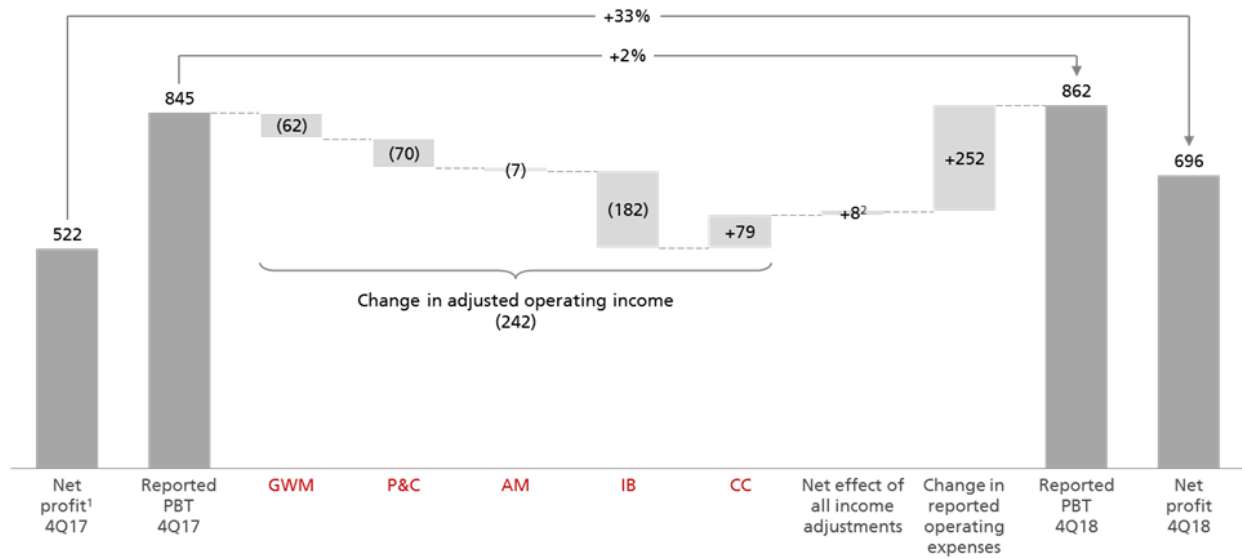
+33%

+2%

845

862

696

522

(62)

(70)

(7)

(182)

+79

+8²

+252

Change in adjusted operating income
(242)

Net profit¹ 4Q17

Reported PBT 4Q17

GWM

P&C

AM

IB

CC

Net effect of all income adjustments

Change in reported operating expenses

Reported PBT 4Q18

Net profit 4Q18